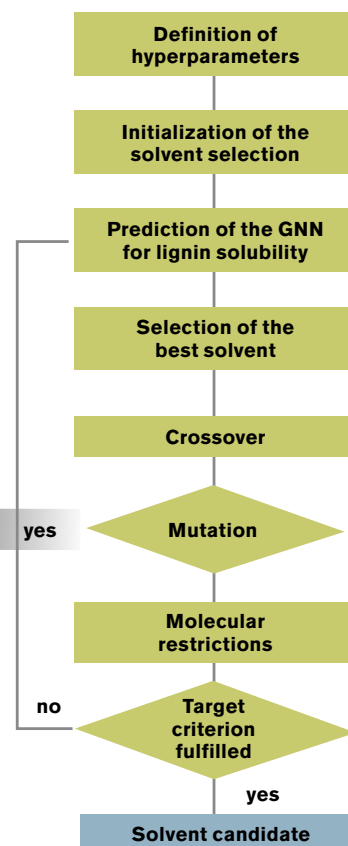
Definition of hyperparameters

Initialization of the solvent selection

Prediction of the GNN for lignin solubility

Selection of the best solvent

Crossover

yes

Mutation

Molecular restrictions

no

Target criterion fulfilled

yes

Solvent candidate